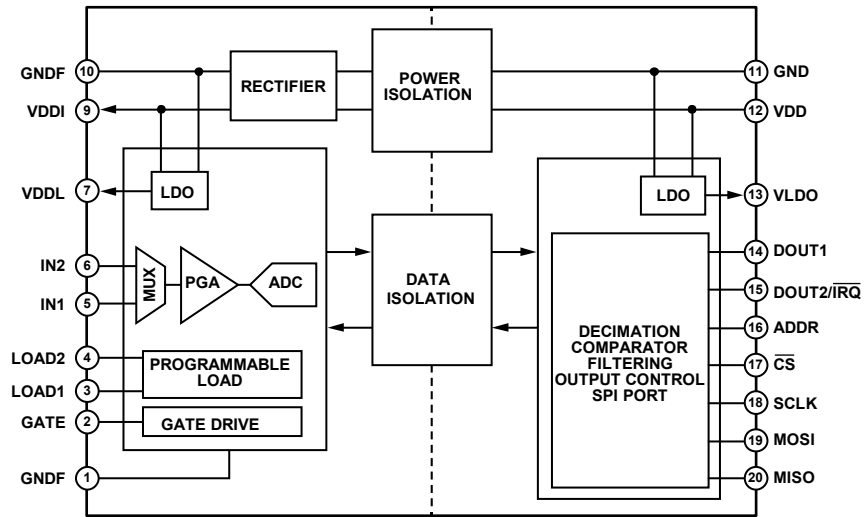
GNDF 10
VDDI 9
VDDL 7
IN2 6
IN1 5
LOAD2 4
LOAD1 3
GATE 2
GNDF 1

RECTIFIER

POWER ISOLATION

LDO

MUX

PGA

ADC

PROGRAMMABLE LOAD

GATE DRIVE

DATA ISOLATION

LDO

DECIMATION COMPARATOR FILTERING OUTPUT CONTROL SPI PORT

11 GND
12 VDD
13 VLDO
14 DOUT1
15 DOUT2/$\overline{IRQ}$
16 ADDR
17 $\overline{CS}$
18 SCLK
19 MOSI
20 MISO